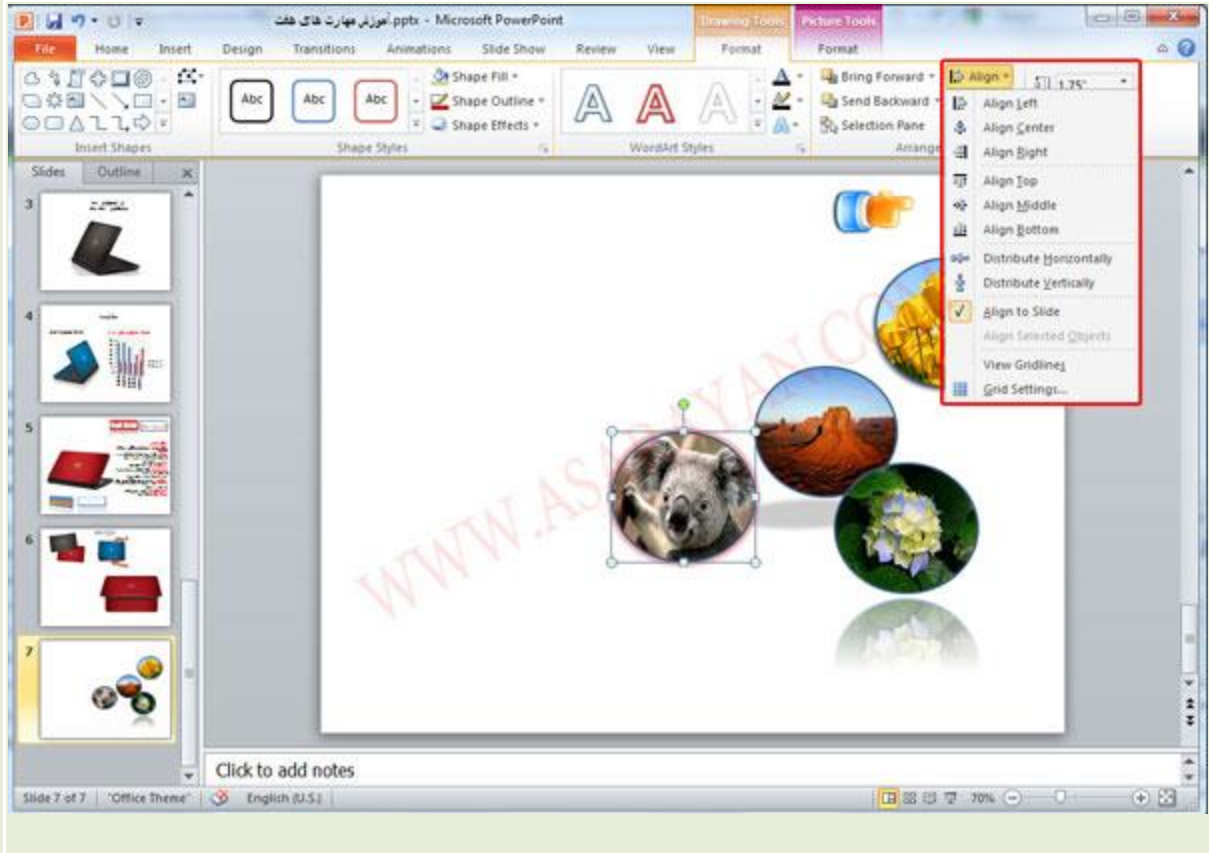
آموزش مهارت های هفت.pptx - Microsoft PowerPoint

Drawing Tools

Picture Tools

File Home Insert Design Transitions Animations Slide Show Review View Format Format

Insert Shapes

Abc Abc Abc

Shape Fill
Shape Outline
Shape Effects

Shape Styles

WordArt Styles

Bring Forward
Send Backward
Selection Pane

Arrange

Align

1.75"

Align Left
Align Center
Align Right
Align Top
Align Middle
Align Bottom
Distribute Horizontally
Distribute Vertically
Align to Slide
Align Selected Objects
View Gridlines
Grid Settings...

Slides Outline

3
4
5
6
7

WWW.ASANSAYAN.COM

Click to add notes

Slide 7 of 7 "Office Theme" English (U.S.) 70%